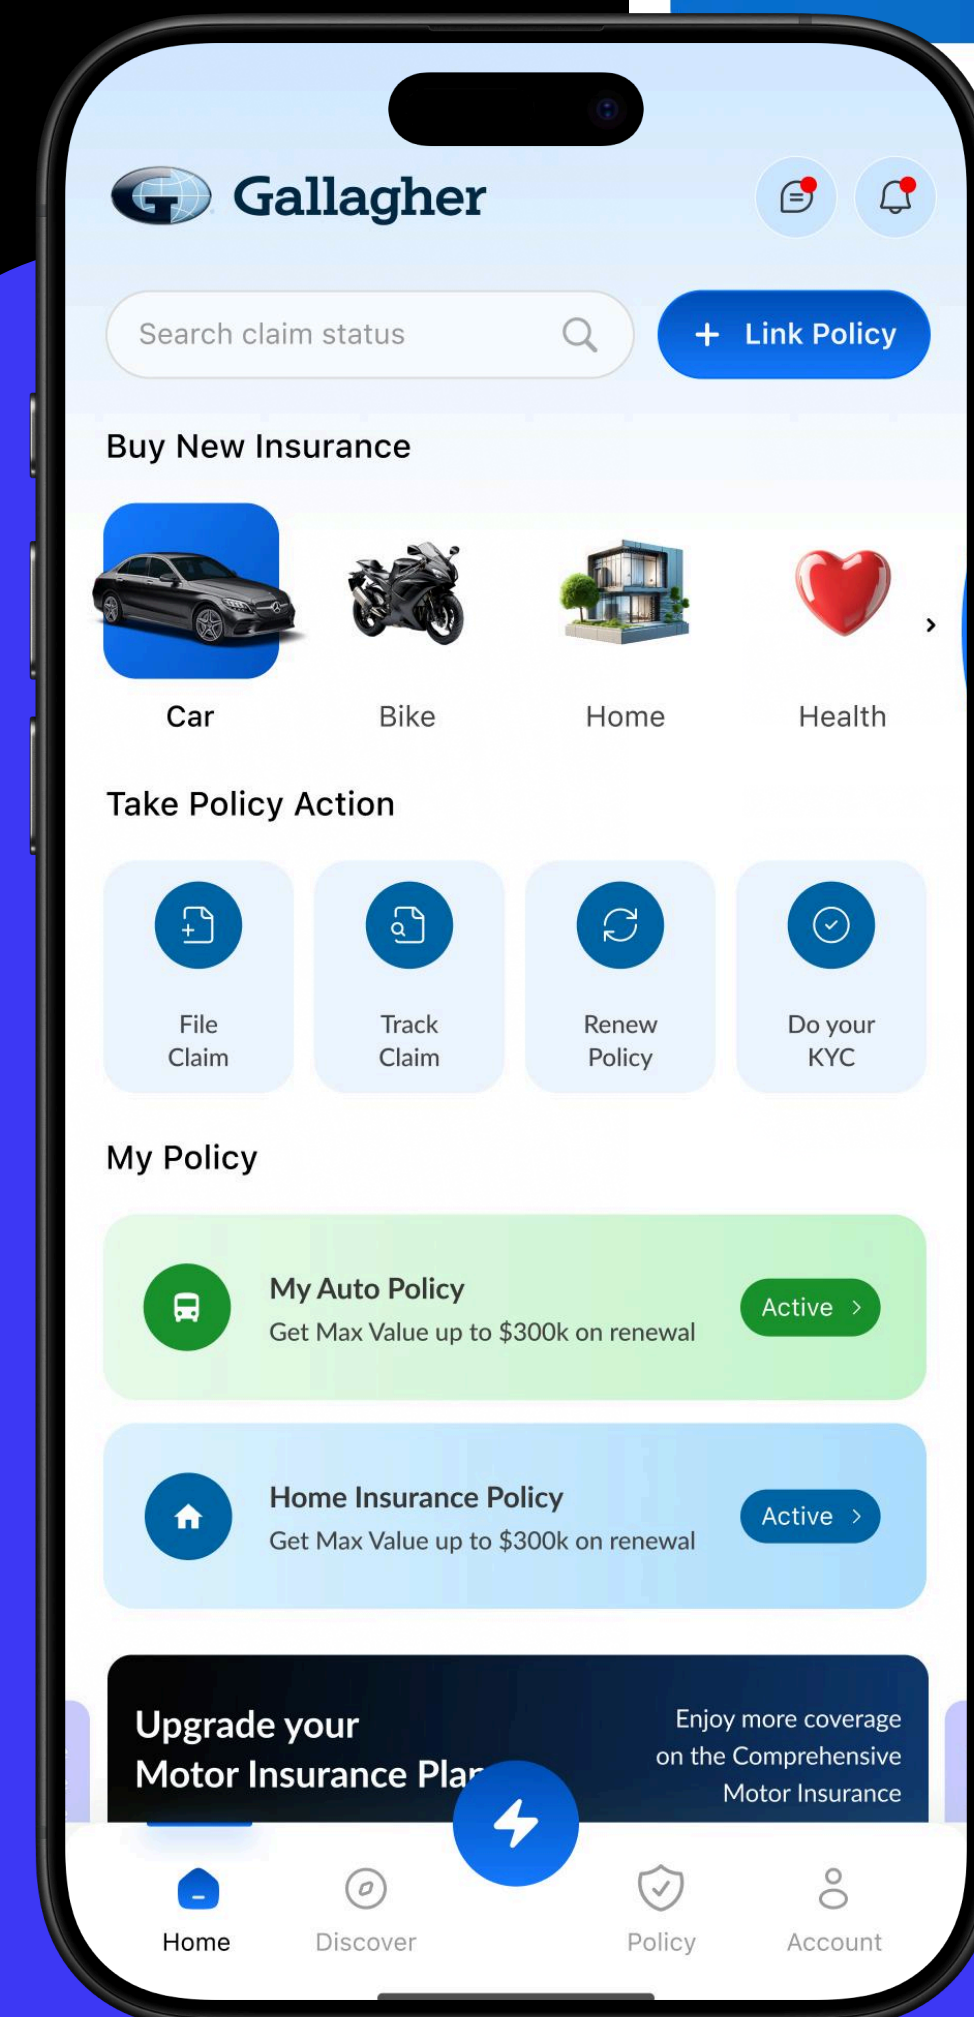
Gallagher

Search claim status

+ Link Policy

Buy New Insurance

Car

Bike

Home

Health

Take Policy Action

File Claim

Track Claim

Renew Policy

Do your KYC

My Policy

My Auto Policy
Get Max Value up to $300k on renewal
Active

Home Insurance Policy
Get Max Value up to $300k on renewal
Active

Upgrade your Motor Insurance Pla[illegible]

Enjoy more coverage on the Comprehensive Motor Insurance

Home
Discover
Policy
Account